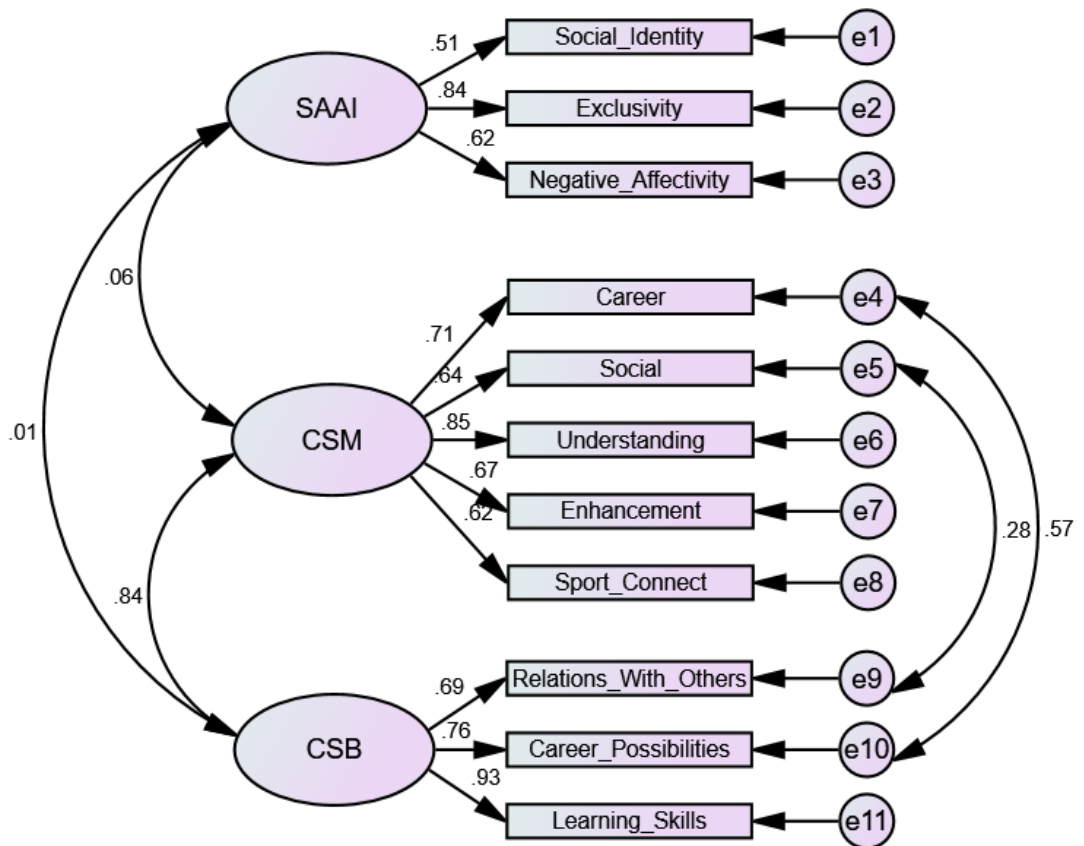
SAAI

.51

Social_Identity

e1

.84

Exclusivity

e2

.62

Negative_Affectivity

e3

.06

.01

CSM

.71

Career

e4

.64

Social

e5

.85

Understanding

e6

.67

Enhancement

e7

.62

Sport_Connect

e8

.28

.57

.84

CSB

.69

Relations_With_Others

e9

.76

Career_Possibilities

e10

.93

Learning_Skills

e11